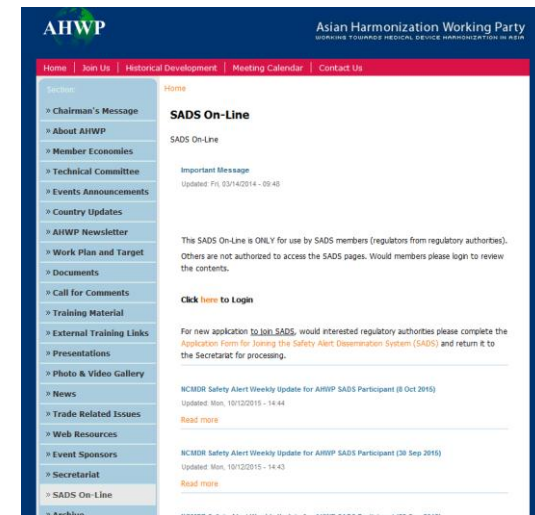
AHWP

Asian Harmonization Working Party
WORKING TOWARDS MEDICAL DEVICE HARMONIZATION IN ASIA

Home | Join Us | Historical Development | Meeting Calendar | Contact Us

Section

» Chairman's Message
» About AHWP
» Member Economies
» Technical Committee
» Events Announcements
» Country Updates
» AHWP Newsletter
» Work Plan and Target
» Documents
» Call for Comments
» Training Material
» External Training Links
» Presentations
» Photo & Video Gallery
» News
» Trade Related Issues
» Web Resources
» Event Sponsors
» Secretariat
» SADS On-Line
» Archive

Home

SADS On-Line

SADS On-Line

Important Message
Updated: Fri, 03/14/2014 - 09:48

This SADS On-Line is ONLY for use by SADS members (regulators from regulatory authorities). Others are not authorized to access the SADS pages. Would members please login to review the contents.

Click here to Login

For new application to join SADS, would interested regulatory authorities please complete the Application Form for Joining the Safety Alert Dissemination System (SADS) and return it to the Secretariat for processing.

NCMDR Safety Alert Weekly Update for AHWP SADS Participant (8 Oct 2015)
Updated: Mon, 10/12/2015 - 14:44
Read more

NCMDR Safety Alert Weekly Update for AHWP SADS Participant (30 Sep 2015)
Updated: Mon, 10/12/2015 - 14:43
Read more

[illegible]